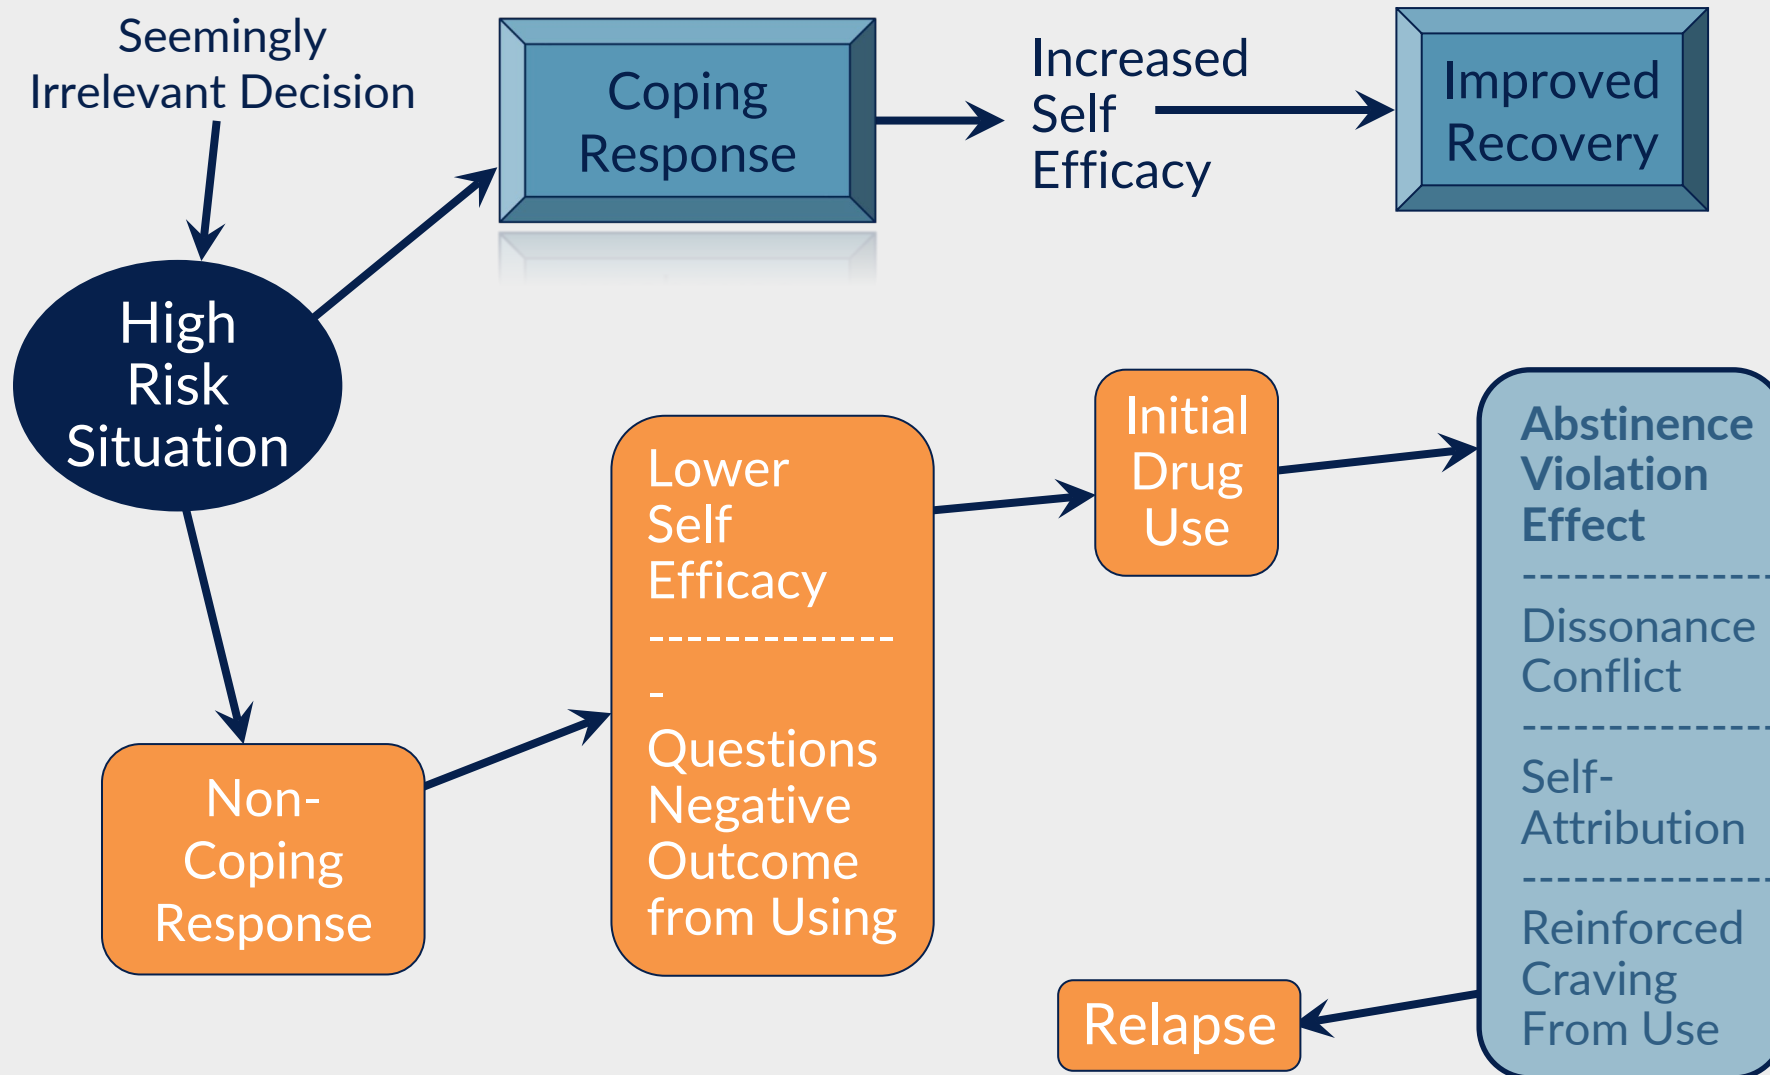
Seemingly Irrelevant Decision

Coping Response

Increased Self Efficacy

Improved Recovery

High Risk Situation

Lower Self Efficacy
-------------
-
Questions Negative Outcome from Using

Initial Drug Use

Abstinence Violation Effect
------------
Dissonance Conflict
------------
Self-Attribution
------------
Reinforced Craving From Use

Non-Coping Response

Relapse